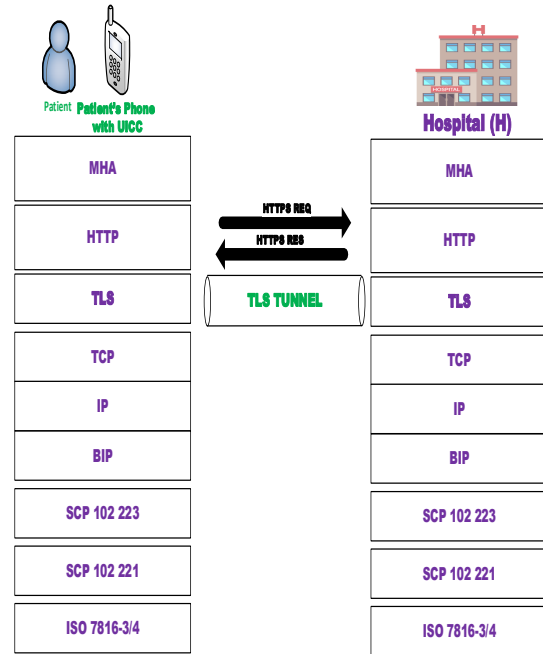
Patient

Patient's Phone with UICC

H

HOSPITAL

Hospital (H)

MHA

HTTP

TLS

TCP

IP

BIP

SCP 102 223

SCP 102 221

ISO 7816-3/4

HTTPS REQ

HTTPS RES

TLS TUNNEL

MHA

HTTP

TLS

TCP

IP

BIP

SCP 102 223

SCP 102 221

ISO 7816-3/4